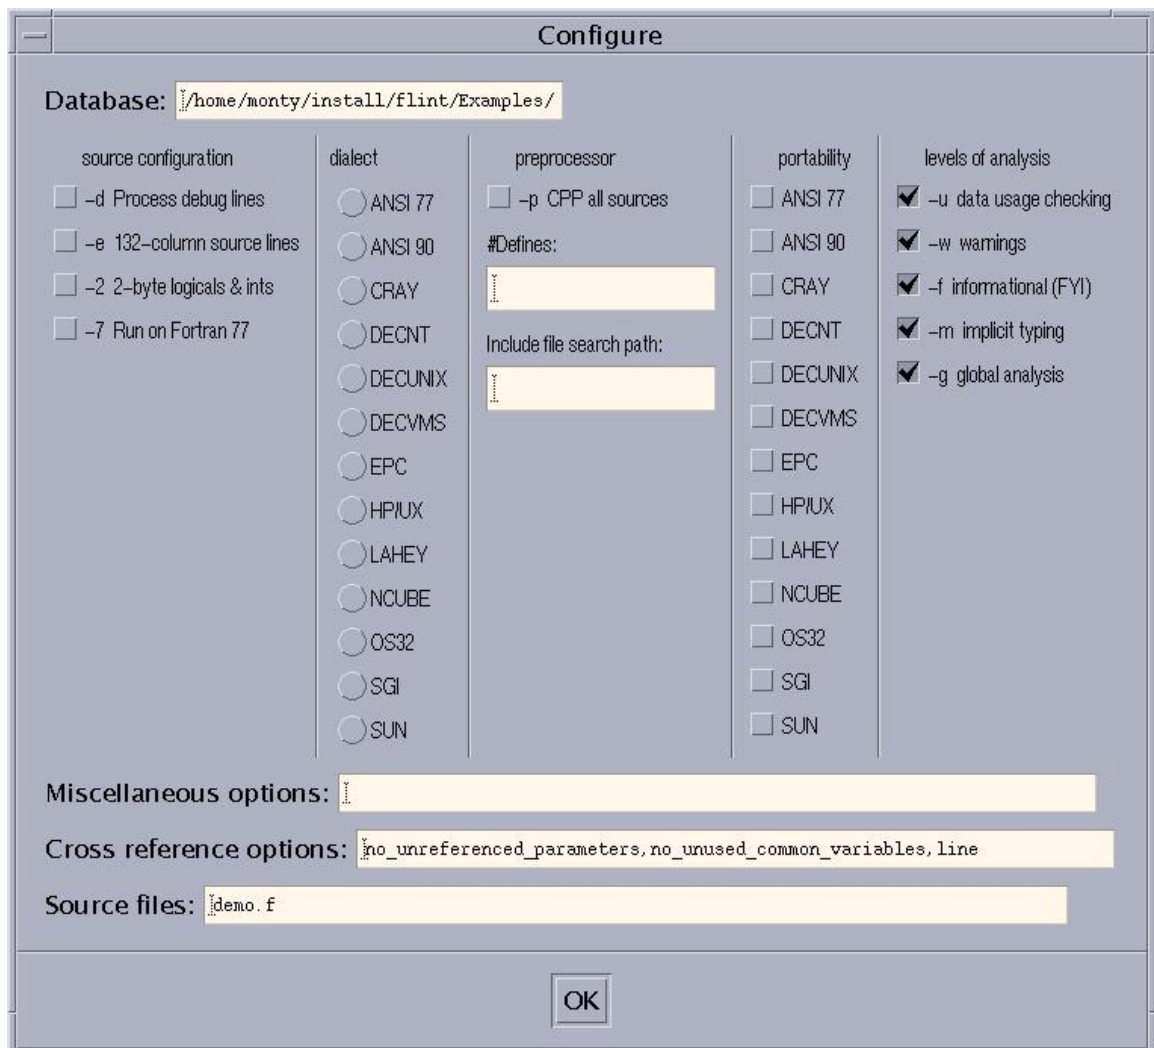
Configure

Database: /home/monty/install/flint/Examples/

source configuration
-d Process debug lines
-e 132-column source lines
-2 2-byte logicals & ints
-7 Run on Fortran 77

dialect
ANSI 77
ANSI 90
CRAY
DECNT
DECUNIX
DECVMS
EPC
HP/UX
LAHEY
NCUBE
OS32
SGI
SUN

preprocessor
-p CPP all sources
#Defines:
Include file search path:

portability
ANSI 77
ANSI 90
CRAY
DECNT
DECUNIX
DECVMS
EPC
HP/UX
LAHEY
NCUBE
OS32
SGI
SUN

levels of analysis
-u data usage checking
-w warnings
-f informational (FYI)
-m implicit typing
-g global analysis

Miscellaneous options:

Cross reference options: no_unreferenced_parameters,no_unused_common_variables,line

Source files: demo.f

OK